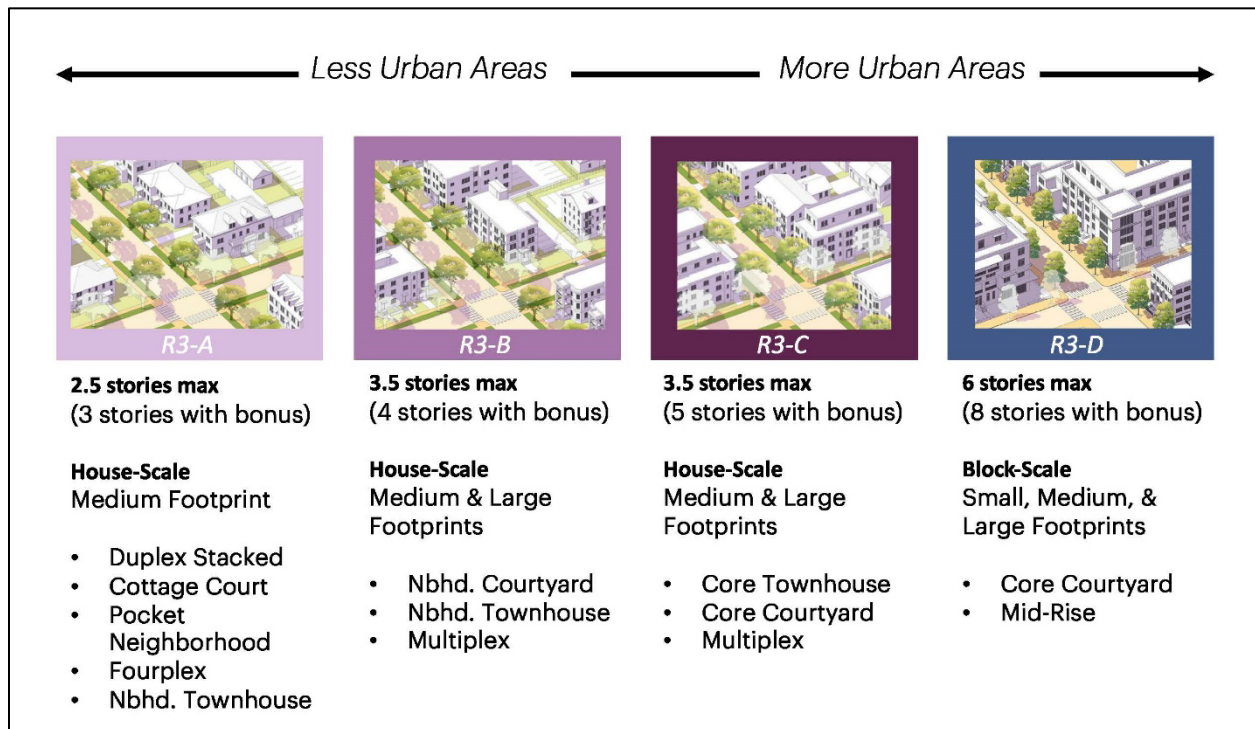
Less Urban Areas More Urban Areas

R3-A

2.5 stories max
(3 stories with bonus)

House-Scale
Medium Footprint

- Duplex Stacked
- Cottage Court
- Pocket Neighborhood
- Fourplex
- Nbhd. Townhouse

R3-B

3.5 stories max
(4 stories with bonus)

House-Scale
Medium & Large Footprints

- Nbhd. Courtyard
- Nbhd. Townhouse
- Multiplex

R3-C

3.5 stories max
(5 stories with bonus)

House-Scale
Medium & Large Footprints

- Core Townhouse
- Core Courtyard
- Multiplex

R3-D

6 stories max
(8 stories with bonus)

Block-Scale
Small, Medium, & Large Footprints

- Core Courtyard
- Mid-Rise